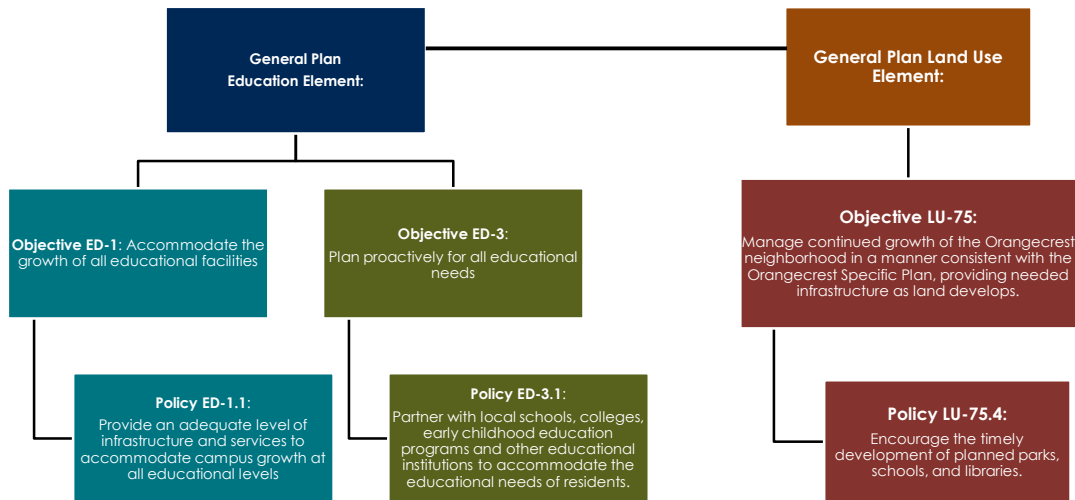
General Plan Education Element:

General Plan Land Use Element:

Objective ED-1: Accommodate the growth of all educational facilities

Objective ED-3: Plan proactively for all educational needs

Objective LU-75: Manage continued growth of the Orangecrest neighborhood in a manner consistent with the Orangecrest Specific Plan, providing needed infrastructure as land develops.

Policy ED-1.1: Provide an adequate level of infrastructure and services to accommodate campus growth at all educational levels

Policy ED-3.1: Partner with local schools, colleges, early childhood education programs and other educational institutions to accommodate the educational needs of residents.

Policy LU-75.4: Encourage the timely development of planned parks, schools, and libraries.